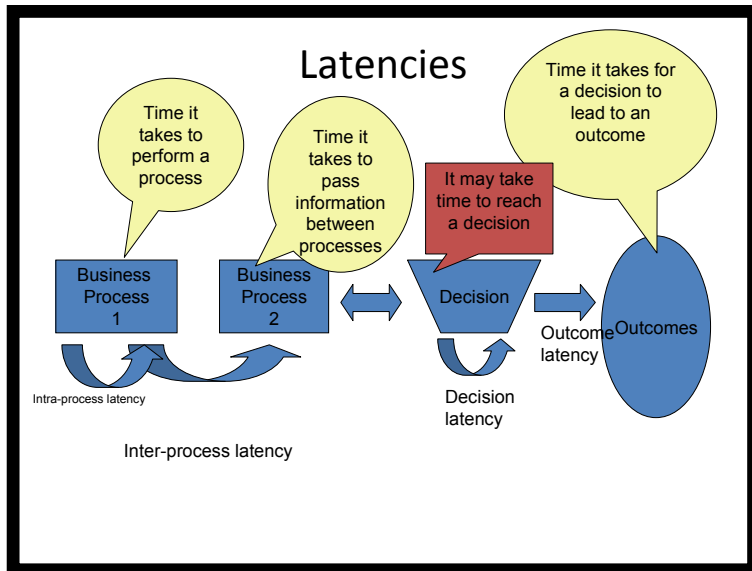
Latencies

Time it takes to perform a process

Time it takes to pass information between processes

It may take time to reach a decision

Time it takes for a decision to lead to an outcome

Business Process 1

Business Process 2

Decision

Outcomes

Outcome latency

Intra-process latency

Decision latency

Inter-process latency